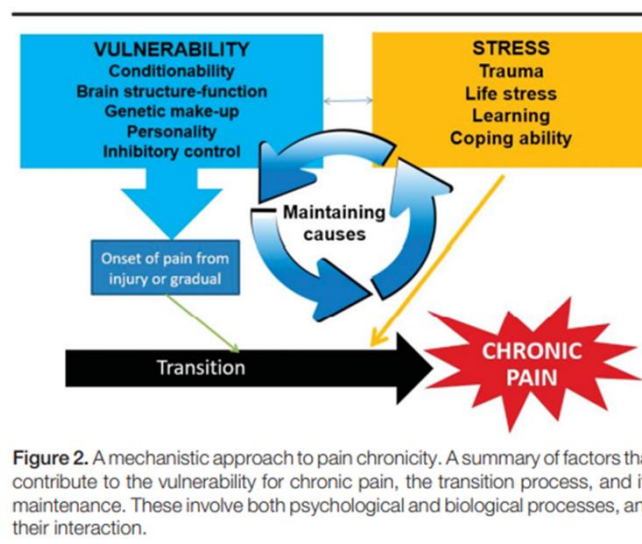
VULNERABILITY
Conditionability
Brain structure-function
Genetic make-up
Personality
Inhibitory control

STRESS
Trauma
Life stress
Learning
Coping ability

Maintaining causes

Onset of pain from injury or gradual

Transition

CHRONIC PAIN

Figure 2. A mechanistic approach to pain chronicity. A summary of factors tha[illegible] contribute to the vulnerability for chronic pain, the transition process, and i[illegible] maintenance. These involve both psychological and biological processes, an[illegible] their interaction.